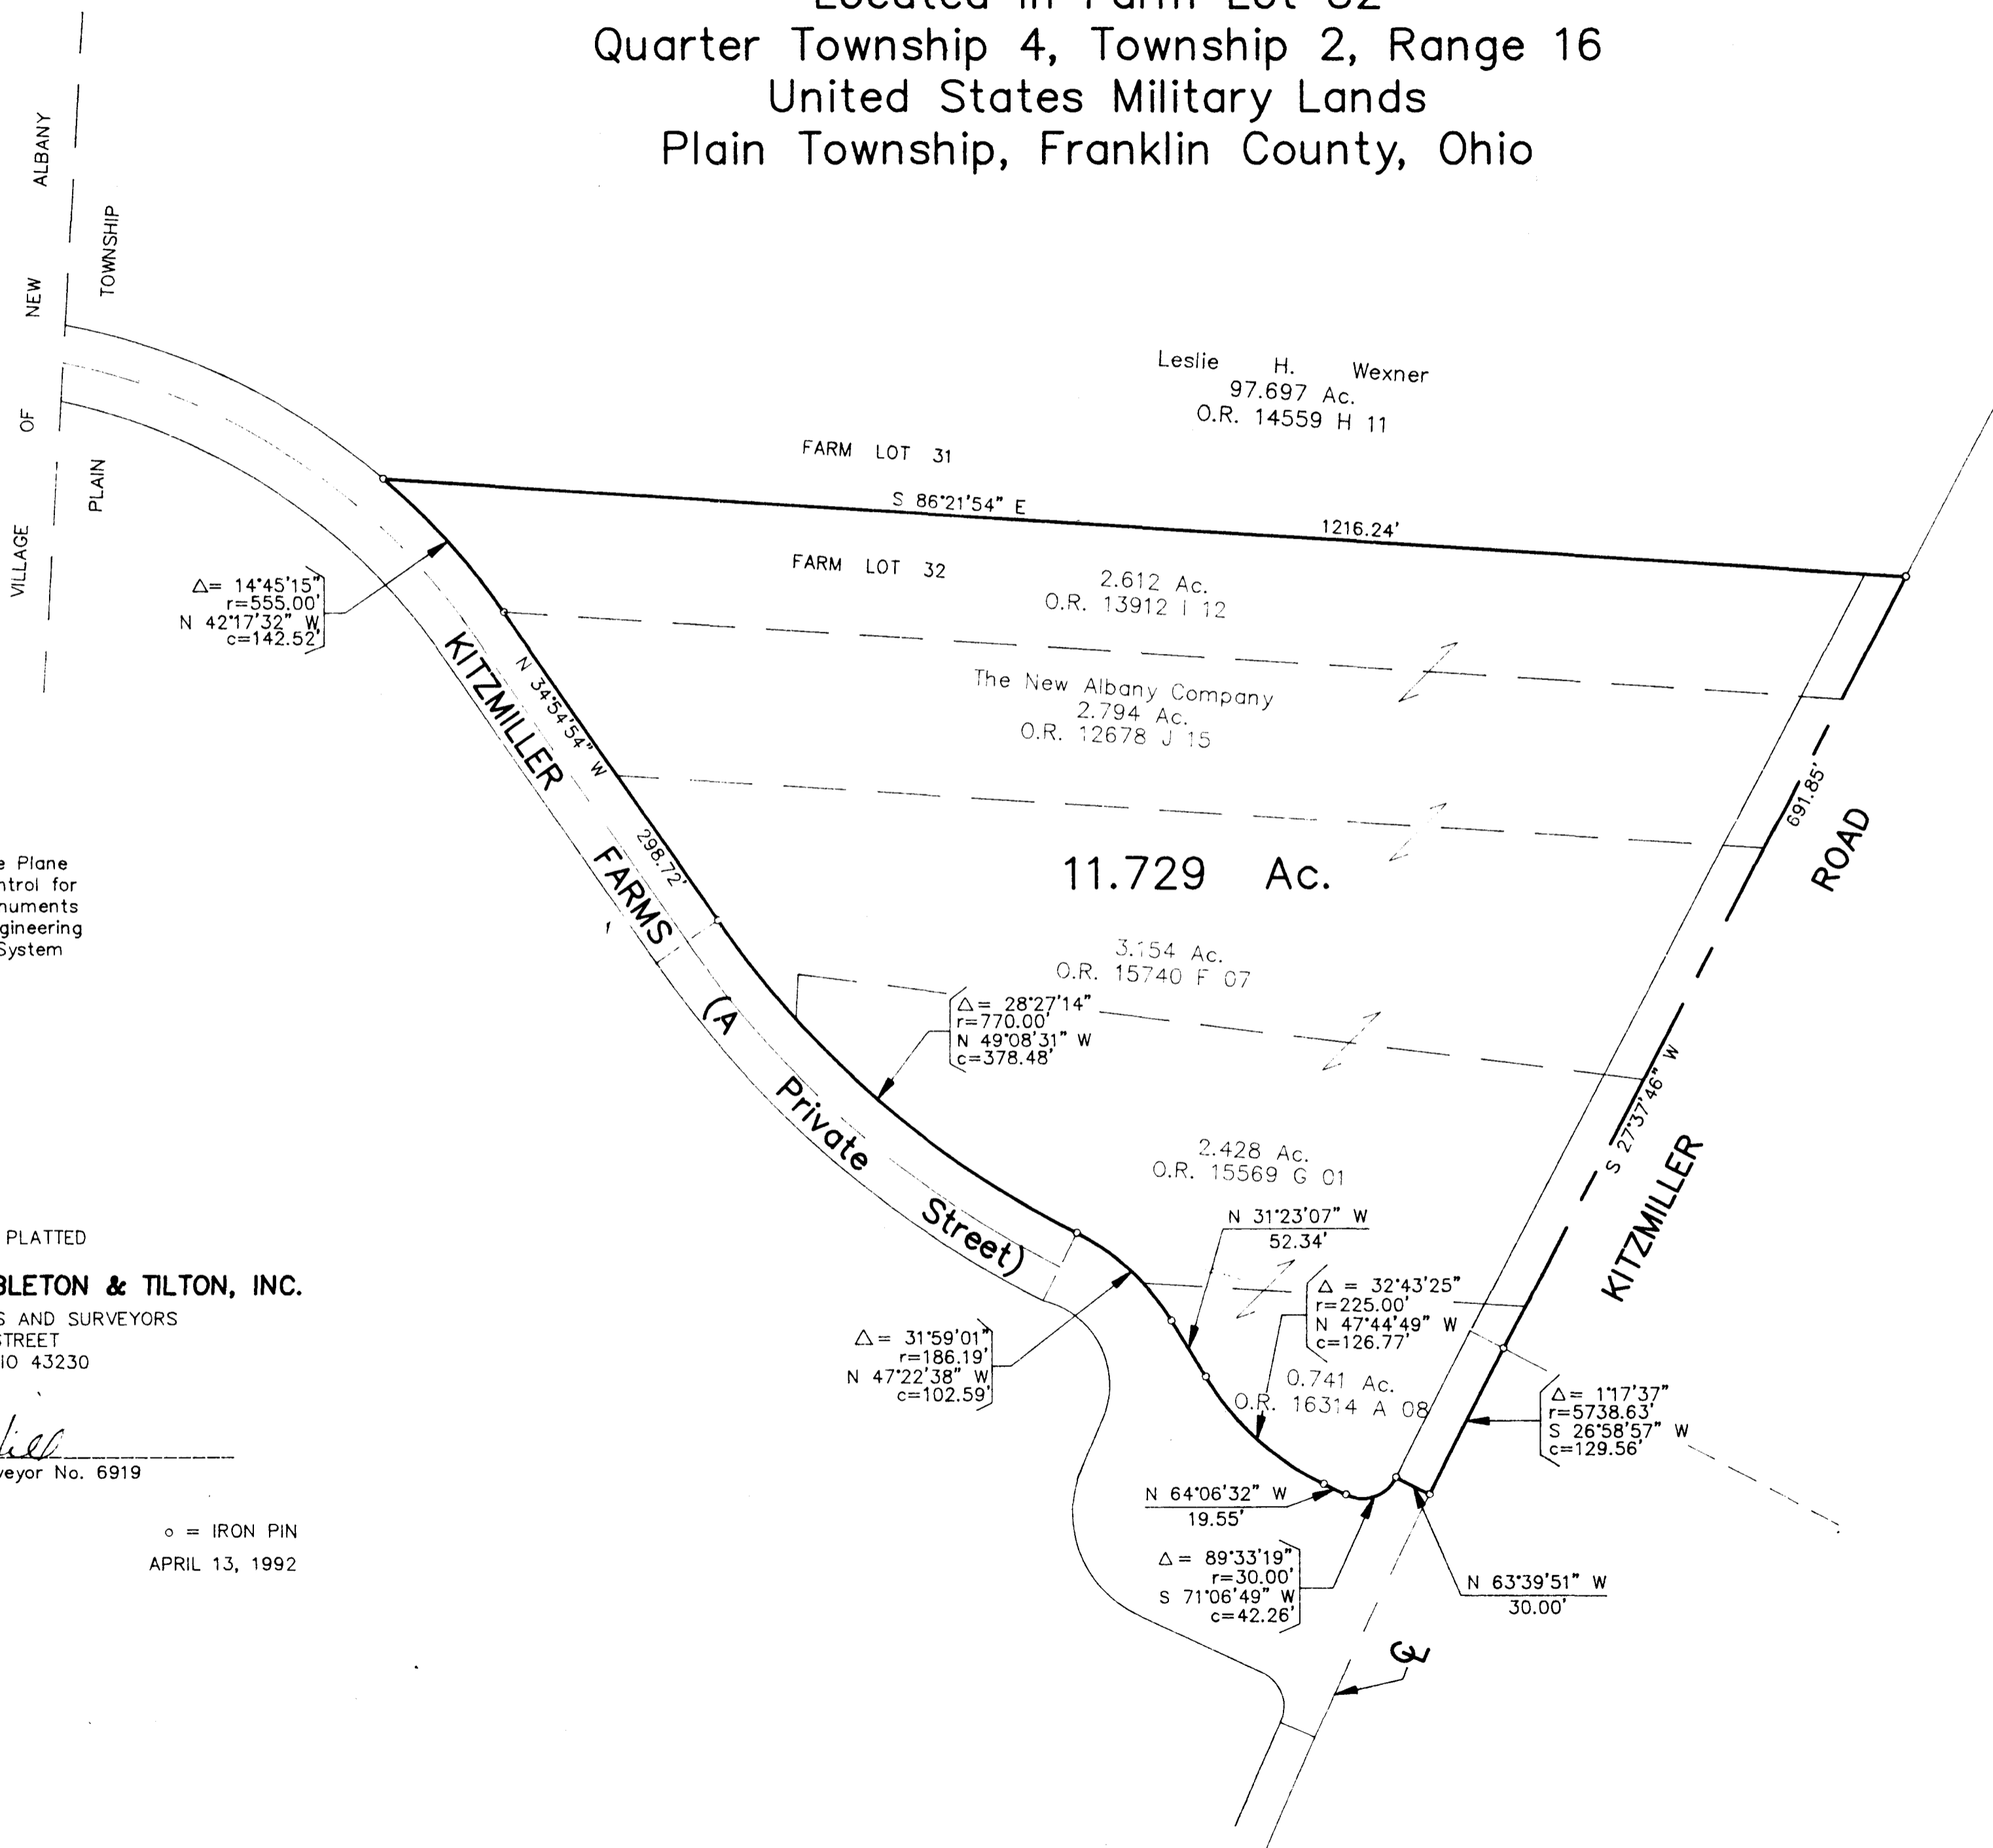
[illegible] in Farm Lot 32
Quarter Township 4, Township 2, Range 16
United States Military Lands
Plain Township, Franklin County, Ohio

VILLAGE OF NEW ALBANY

PLAIN TOWNSHIP

Leslie H. Wexner
97.697 Ac.
O.R. 14559 H 11

FARM LOT 31

S 86°21'54" E
1216.24'

FARM LOT 32

2.612 Ac.
O.R. 13912 I 12

The New Albany Company
2.794 Ac.
O.R. 12678 J 15

11.729 Ac.

3.154 Ac.
O.R. 15740 F 07

2.428 Ac.
O.R. 15569 G 01

0.741 Ac.
O.R. 16314 A 08

$\Delta$= 14°45'15"
r=555.00'
N 42°17'32" W
c=142.52'

N 34°54'54" W
298.72'

KITZMILLER FARMS (A Private Street)

$\Delta$= 28°27'14"
r=770.00'
N 49°08'31" W
c=378.48'

N 31°23'07" W
52.34'

$\Delta$ = 32°43'25"
r=225.00'
N 47°44'49" W
c=126.77'

$\Delta$= 31°59'01"
r=186.19'
N 47°22'38" W
c=102.59'

N 64°06'32" W
19.55'

$\Delta$= 89°33'19"
r=30.00'
S 71°06'49" W
c=42.26'

N 63°39'51" W
30.00'

$\Delta$= 1°17'37"
r=5738.63'
S 26°58'57" W
c=129.56'

691.85'
S 27°37'46" W

KITZMILLER ROAD

℄

e Plane
ntrol for
numents
gineering
System

PLATTED

BLETON & TILTON, INC.
S AND SURVEYORS
STREET
IO 43230

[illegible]
veyor No. 6919

o = IRON PIN
APRIL 13, 1992